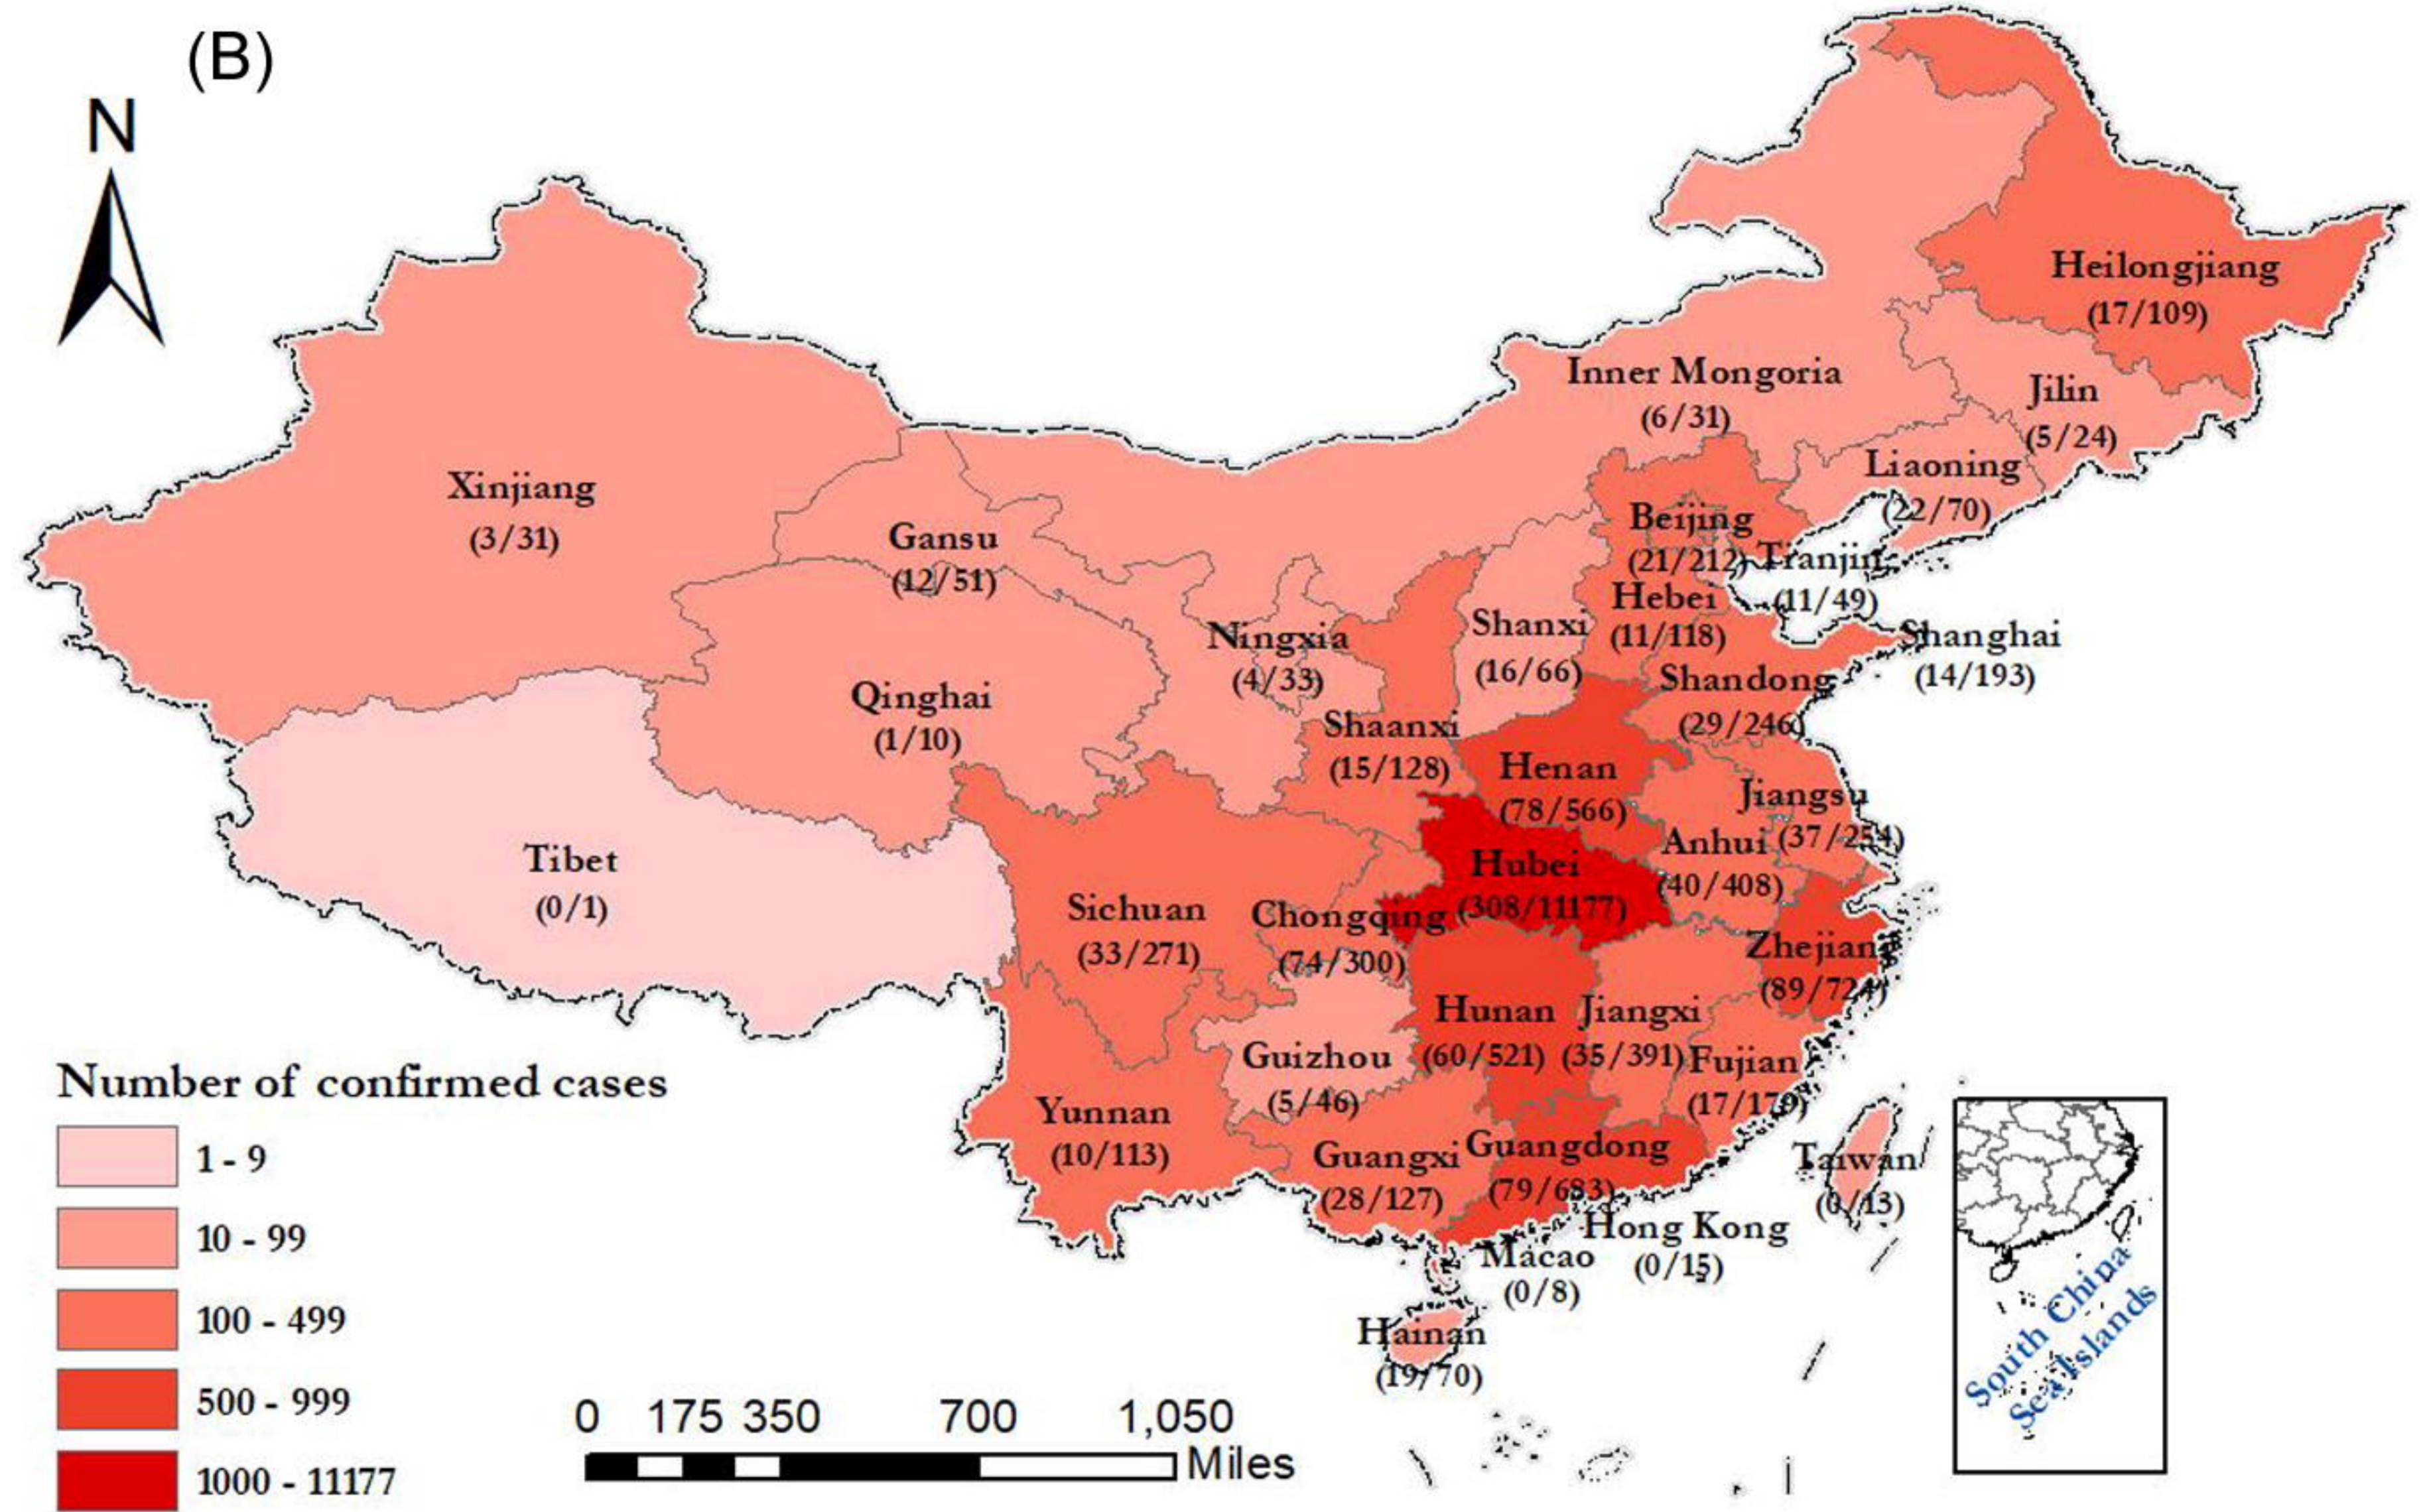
(B)

N

Heilongjiang (17/109)

Inner Mongoria (6/31)

Jilin (5/24)

Liaoning (22/70)

Xinjiang (3/31)

Gansu (12/51)

Beijing (21/212)

Tranjin (11/49)

Hebei (11/118)

Ningxia (4/33)

Shanxi (16/66)

Shanghai (14/193)

Qinghai (1/10)

Shandong (29/246)

Shaanxi (15/128)

Henan (78/566)

Jiangsu (37/254)

Tibet (0/1)

Anhui (40/408)

Hubei (308/11177)

Sichuan (33/271)

Chongqing (74/300)

Zhejiang (89/724)

Hunan (60/521)

Jiangxi (35/391)

Guizhou (5/46)

Fujian (17/179)

Yunnan (10/113)

Guangxi (28/127)

Guangdong (79/683)

Taiwan (0/13)

Hong Kong (0/15)

Macao (0/8)

Hainan (19/70)

Number of confirmed cases

1 - 9

10 - 99

100 - 499

500 - 999

1000 - 11177

0 175 350 700 1,050 Miles

South China Sea Islands